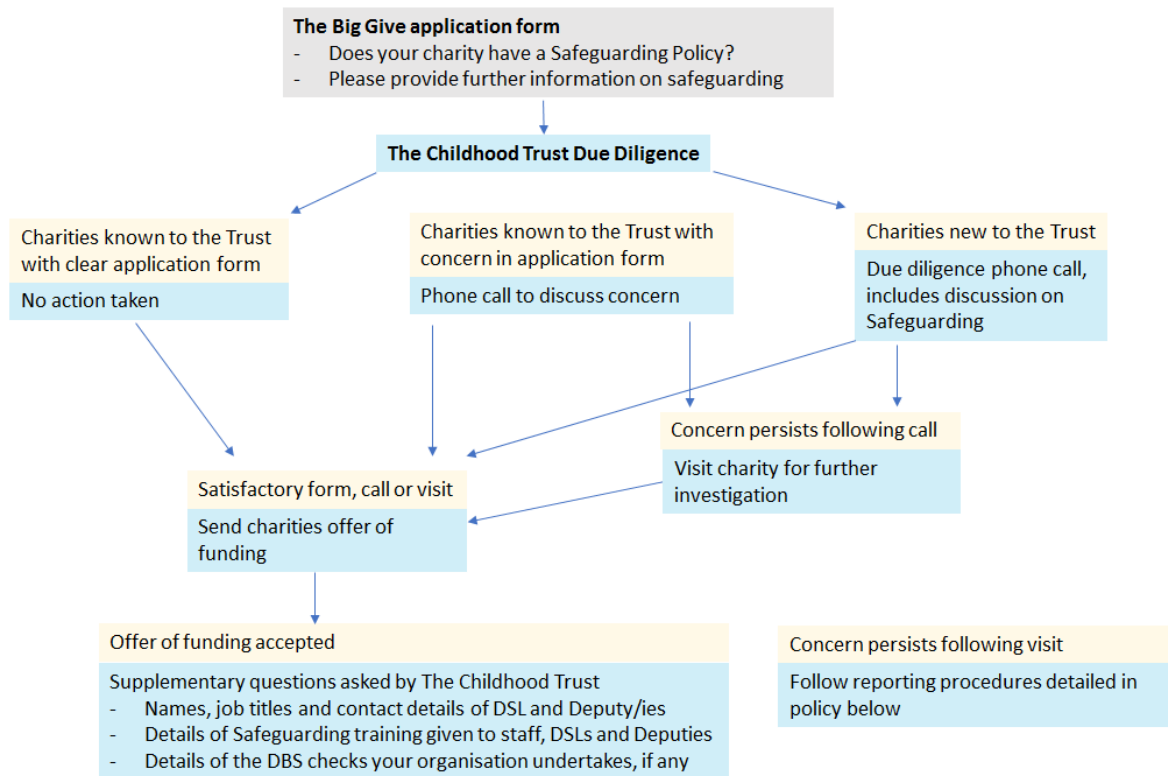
The Big Give application form
- Does your charity have a Safeguarding Policy?
- Please provide further information on safeguarding

The Childhood Trust Due Diligence

Charities known to the Trust with clear application form

No action taken

Charities known to the Trust with concern in application form

Phone call to discuss concern

Charities new to the Trust

Due diligence phone call, includes discussion on Safeguarding

Concern persists following call

Visit charity for further investigation

Satisfactory form, call or visit

Send charities offer of funding

Offer of funding accepted

Supplementary questions asked by The Childhood Trust
- Names, job titles and contact details of DSL and Deputy/ies
- Details of Safeguarding training given to staff, DSLs and Deputies
- Details of the DBS checks your organisation undertakes, if any

Concern persists following visit

Follow reporting procedures detailed in policy below